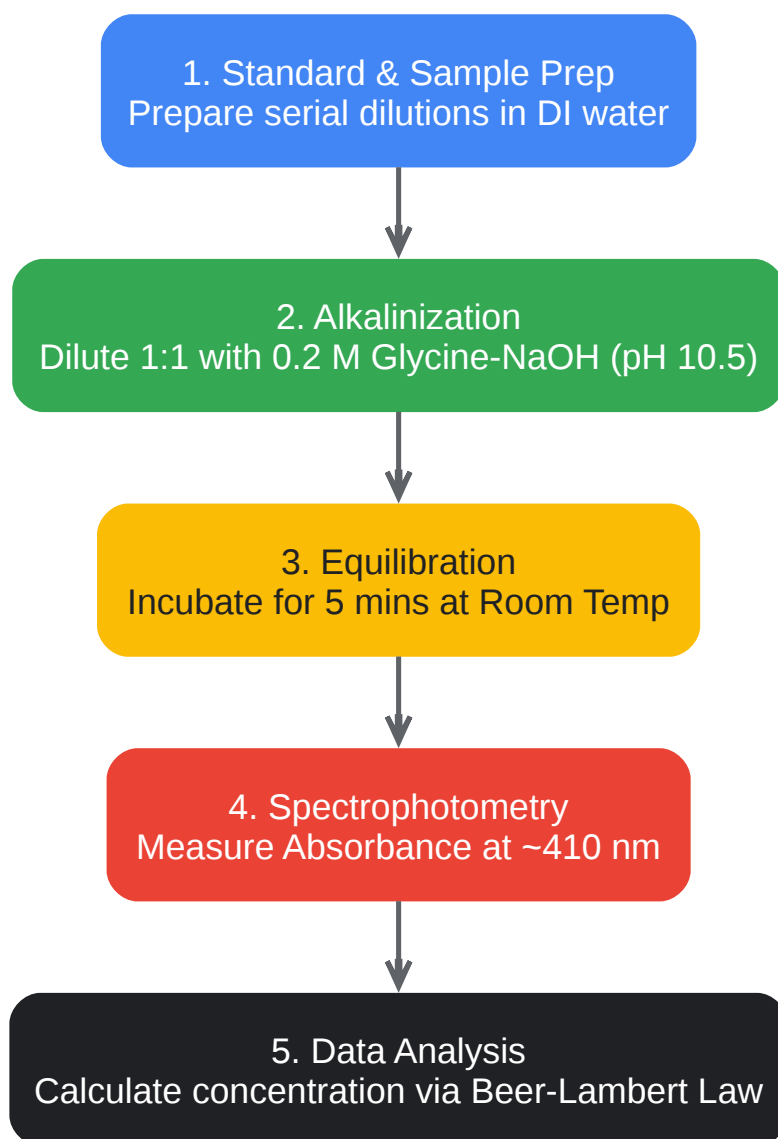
1. Standard & Sample Prep
Prepare serial dilutions in DI water

2. Alkalinization
Dilute 1:1 with 0.2 M Glycine-NaOH (pH 10.5)

3. Equilibration
Incubate for 5 mins at Room Temp

4. Spectrophotometry
Measure Absorbance at ~410 nm

5. Data Analysis
Calculate concentration via Beer-Lambert Law